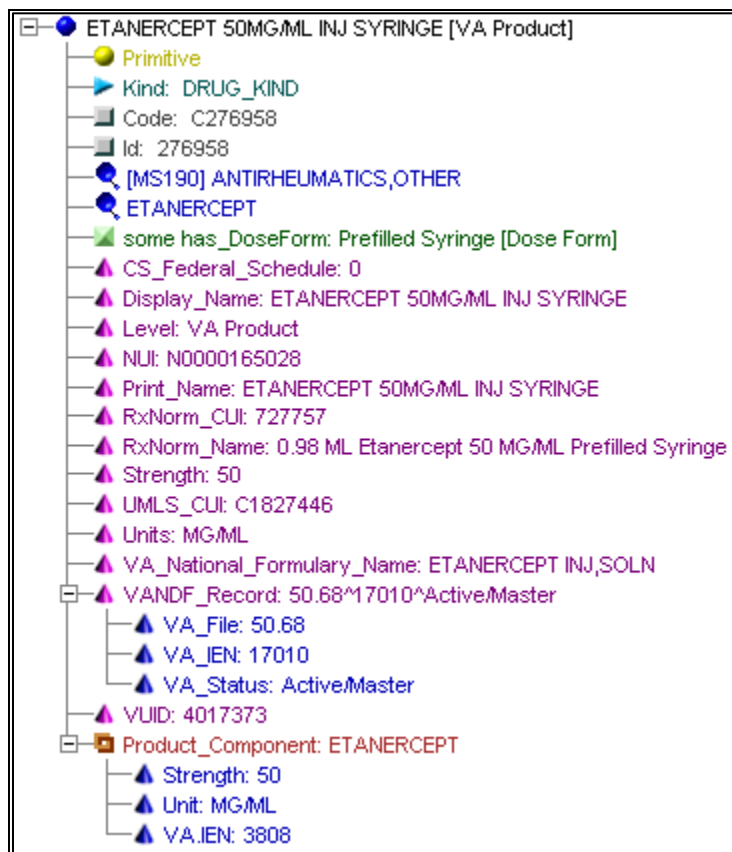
ETANERCEPT 50MG/ML INJ SYRINGE [VA Product]
Primitive
Kind: DRUG_KIND
Code: C276958
Id: 276958
[MS190] ANTIRHEUMATICS,OTHER
ETANERCEPT
some has_DoseForm: Prefilled Syringe [Dose Form]
CS_Federal_Schedule: 0
Display_Name: ETANERCEPT 50MG/ML INJ SYRINGE
Level: VA Product
NUI: N0000165028
Print_Name: ETANERCEPT 50MG/ML INJ SYRINGE
RxNorm_CUI: 727757
RxNorm_Name: 0.98 ML Etanercept 50 MG/ML Prefilled Syringe
Strength: 50
UMLS_CUI: C1827446
Units: MG/ML
VA_National_Formulary_Name: ETANERCEPT INJ,SOLN
VANDF_Record: 50.68^17010^Active/Master
VA_File: 50.68
VA_IEN: 17010
VA_Status: Active/Master
VUID: 4017373
Product_Component: ETANERCEPT
Strength: 50
Unit: MG/ML
VA.IEN: 3808